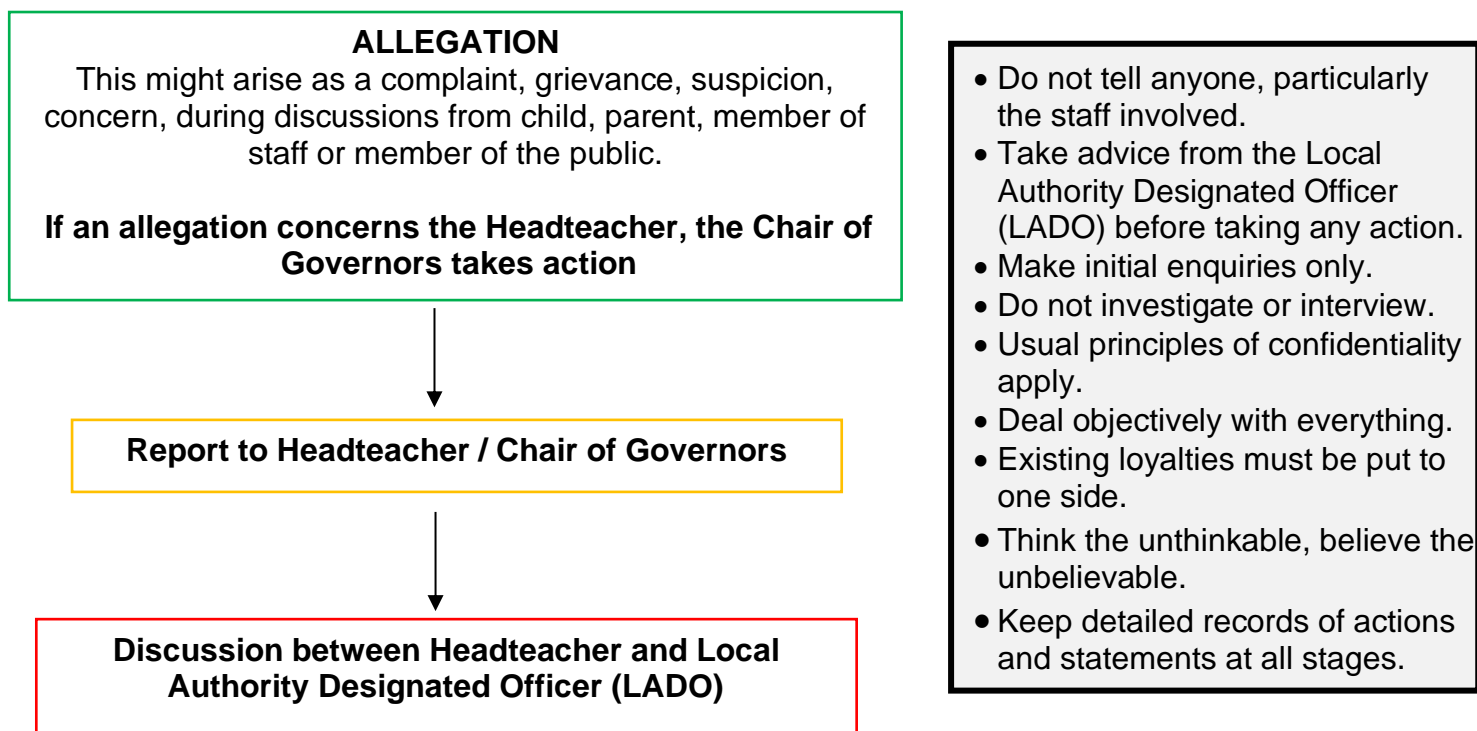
**ALLEGATION**
This might arise as a complaint, grievance, suspicion, concern, during discussions from child, parent, member of staff or member of the public.

**If an allegation concerns the Headteacher, the Chair of Governors takes action**

**Report to Headteacher / Chair of Governors**

**Discussion between Headteacher and Local Authority Designated Officer (LADO)**

- Do not tell anyone, particularly the staff involved.
- Take advice from the Local Authority Designated Officer (LADO) before taking any action.
- Make initial enquiries only.
- Do not investigate or interview.
- Usual principles of confidentiality apply.
- Deal objectively with everything.
- Existing loyalties must be put to one side.
- Think the unthinkable, believe the unbelievable.
- Keep detailed records of actions and statements at all stages.